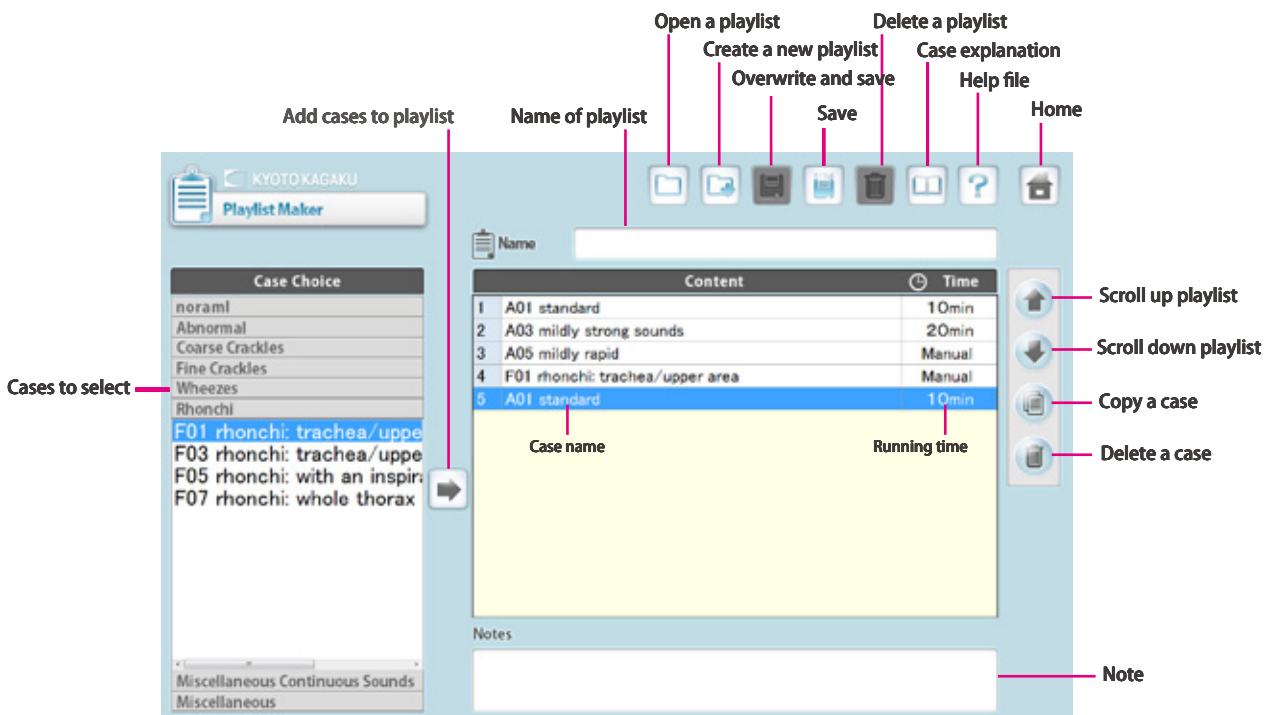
Open a playlist
Delete a playlist
Create a new playlist
Case explanation
Overwrite and save
Help file
Add cases to playlist
Name of playlist
Save
Home

KYOTO KAGAKU
Playlist Maker

Name

Case Choice
noraml
Abnormal
Coarse Crackles
Fine Crackles
Wheezes
Rhonchi
F01 rhonchi: trachea/uppe
F03 rhonchi: trachea/uppe
F05 rhonchi: with an inspira
F07 rhonchi: whole thorax
Miscellaneous Continuous Sounds
Miscellaneous

Cases to select

| | Content | Time |
|---|---|---|
| 1 | A01 standard | 10min |
| 2 | A03 mildly strong sounds | 20min |
| 3 | A05 mildly rapid | Manual |
| 4 | F01 rhonchi: trachea/upper area | Manual |
| 5 | A01 standard | 10min |

Case name
Running time

Scroll up playlist
Scroll down playlist
Copy a case
Delete a case

Notes
Note